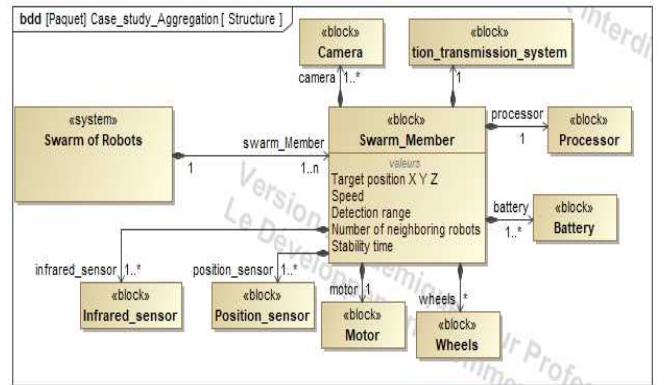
bdd [Paquet] Case_study_Aggregation [ Structure ]

«block»
Camera

«block»
tion_transmission_system

camera 1..*

1

«system»
Swarm of Robots

swarm_Member

1

1..n

«block»
Swarm_Member

valeurs
Target position X Y Z
Speed
Detection range
Number of neighboring robots
Stability time

processor

1

«block»
Processor

battery

1..*

«block»
Battery

infrared_sensor 1..*

«block»
Infrared_sensor

position_sensor 1..*

«block»
Position_sensor

motor 1

«block»
Motor

wheels *

«block»
Wheels

interdi
Version
Le Develo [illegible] r Profe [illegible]